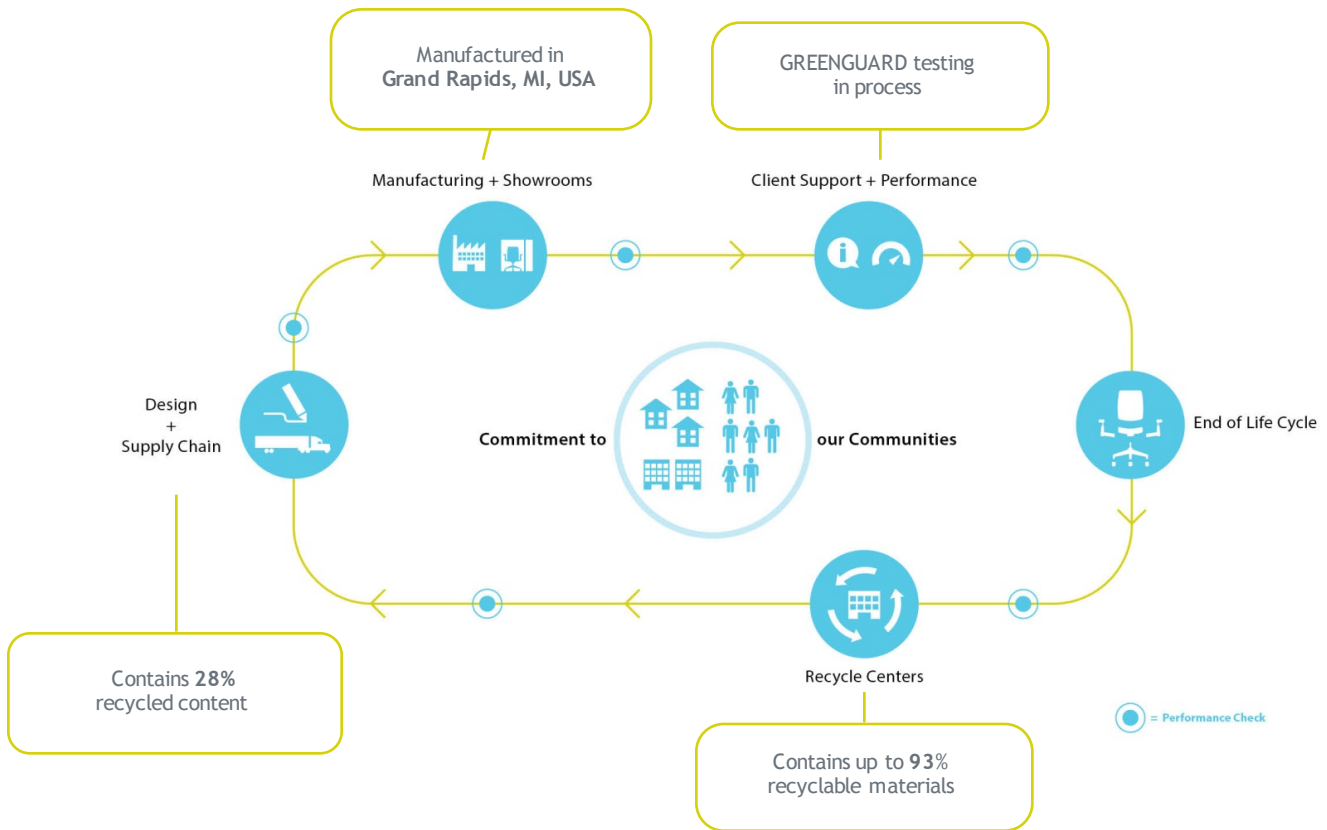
Manufactured in
Grand Rapids, MI, USA

GREENGUARD testing in process

Manufacturing + Showrooms

Client Support + Performance

Design + Supply Chain

Commitment to our Communities

End of Life Cycle

Contains 28% recycled content

Recycle Centers

= Performance Check

Contains up to 93% recyclable materials